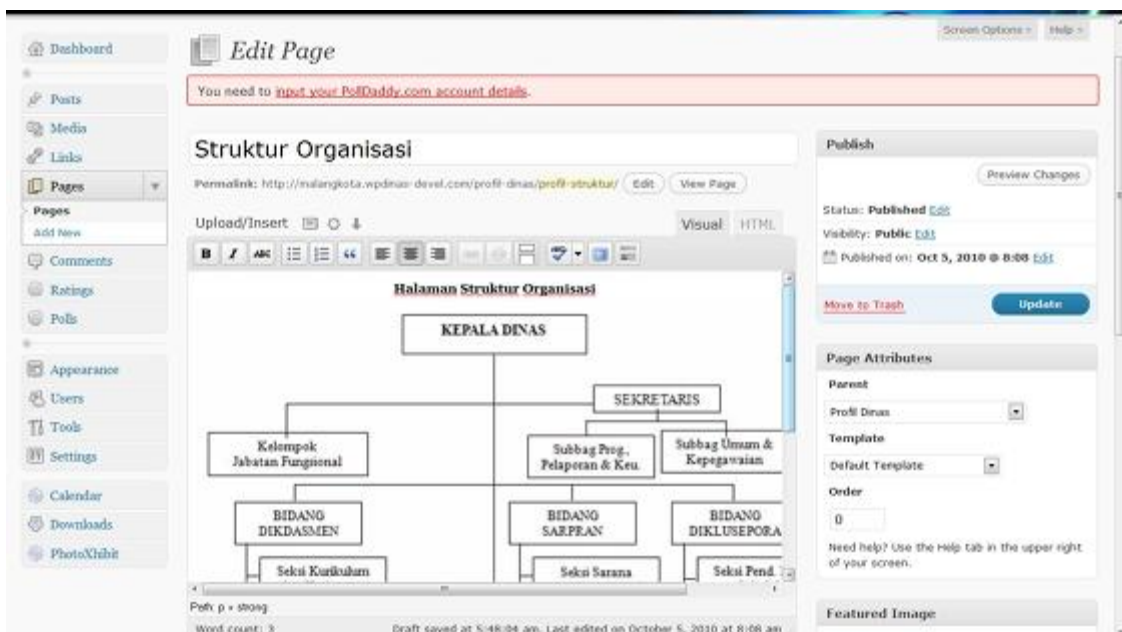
Screen Options ▾ Help ▾

Dashboard

Posts

Media

Links

Pages

Pages

Add New

Comments

Ratings

Polls

Appearance

Users

Tools

Settings

Calendar

Downloads

PhotoXhibit

Edit Page

You need to input your PollDaddy.com account details.

Struktur Organisasi

Permalink: http://malangkota.wpdinas-devel.com/profil-dinas/profil-struktur/ Edit View Page

Upload/Insert

Visual HTML

Halaman Struktur Organisasi

KEPALA DINAS

SEKRETARIS

Kelompok Jabatan Fungsional

Subbag Prog., Pelaporan & Keu.

Subbag Umum & Kepegawaian

BIDANG DIKDASMEN

BIDANG SARPRAN

BIDANG DIKLUSEPORA

Seksi Kurikulum

Seksi Sarana

Seksi Pend.

Path: p » strong

Word count: 3

Draft saved at 5:48:04 am. Last edited on October 5, 2010 at 8:08 am

Publish

Preview Changes

Status: Published Edit

Visibility: Public Edit

Published on: Oct 5, 2010 @ 8:08 Edit

Move to Trash

Update

Page Attributes

Parent

Profil Dinas

Template

Default Template

Order

0

Need help? Use the Help tab in the upper right of your screen.

Featured Image